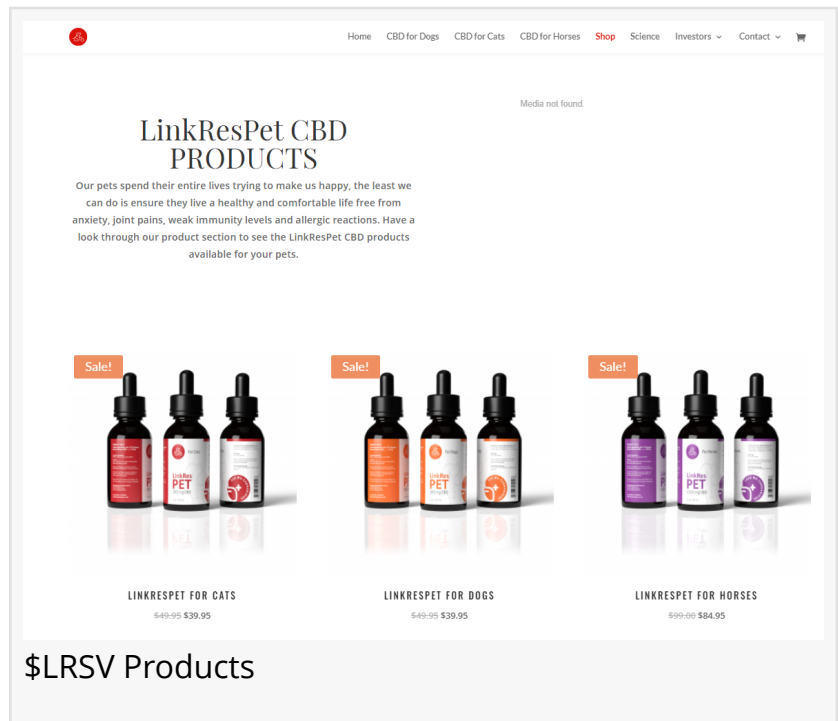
Home CBD for Dogs CBD for Cats CBD for Horses Shop Science Investors Contact

Media not found.

LinkResPet CBD PRODUCTS

Our pets spend their entire lives trying to make us happy, the least we can do is ensure they live a healthy and comfortable life free from anxiety, joint pains, weak immunity levels and allergic reactions. Have a look through our product section to see the LinkResPet CBD products available for your pets.

Sale!

LinkRes PET

LINKRESPET FOR CATS
~~$49.95~~ $39.95

Sale!

LinkRes PET

LINKRESPET FOR DOGS
~~$49.95~~ $39.95

Sale!

LinkRes PET

LINKRESPET FOR HORSES
~~$99.00~~ $84.95

$LRSV Products